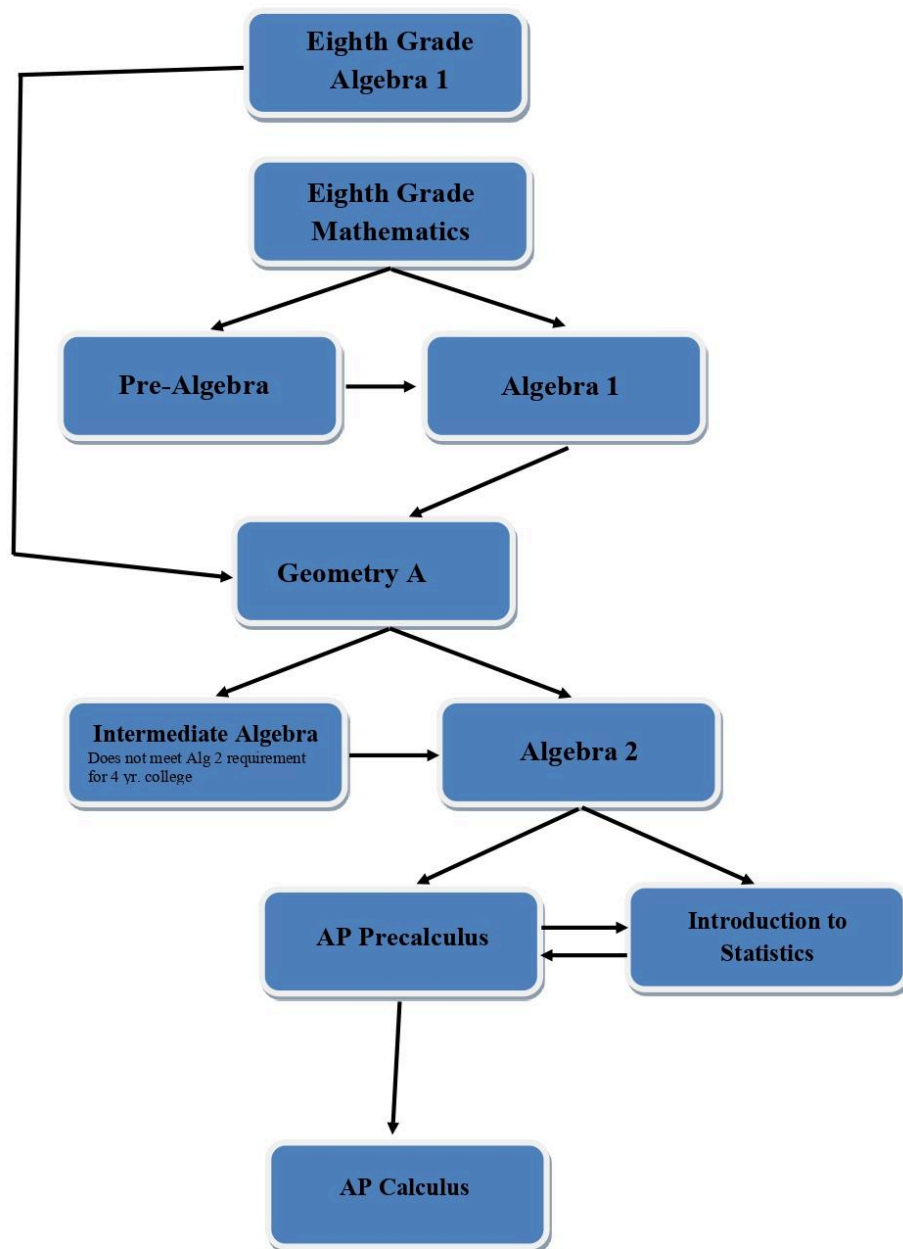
Eighth Grade Algebra 1

Eighth Grade Mathematics

Pre-Algebra

Algebra 1

Geometry A

Intermediate Algebra
Does not meet Alg 2 requirement for 4 yr. college

Algebra 2

AP Precalculus

Introduction to Statistics

AP Calculus